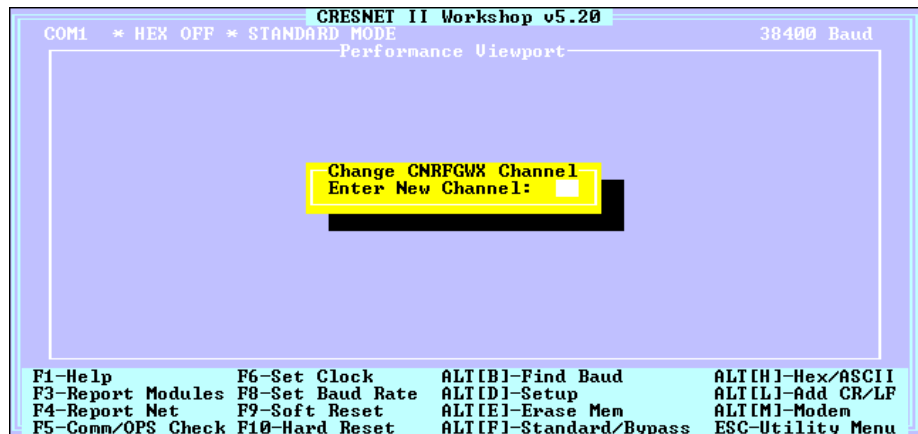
CRESNET II Workshop v5.20

COM1 * HEX OFF * STANDARD MODE

38400 Baud

Performance Viewport

Change CNRFGWX Channel
Enter New Channel:

| | | | |
|---|---|---|---|
| F1-Help | F6-Set Clock | ALT[B]-Find Baud | ALT[H]-Hex/ASCII |
| F3-Report Modules | F8-Set Baud Rate | ALT[D]-Setup | ALT[L]-Add CR/LF |
| F4-Report Net | F9-Soft Reset | ALT[E]-Erase Mem | ALT[M]-Modem |
| F5-Comm/OPS Check | F10-Hard Reset | ALT[F]-Standard/Bypass | ESC-Utility Menu |